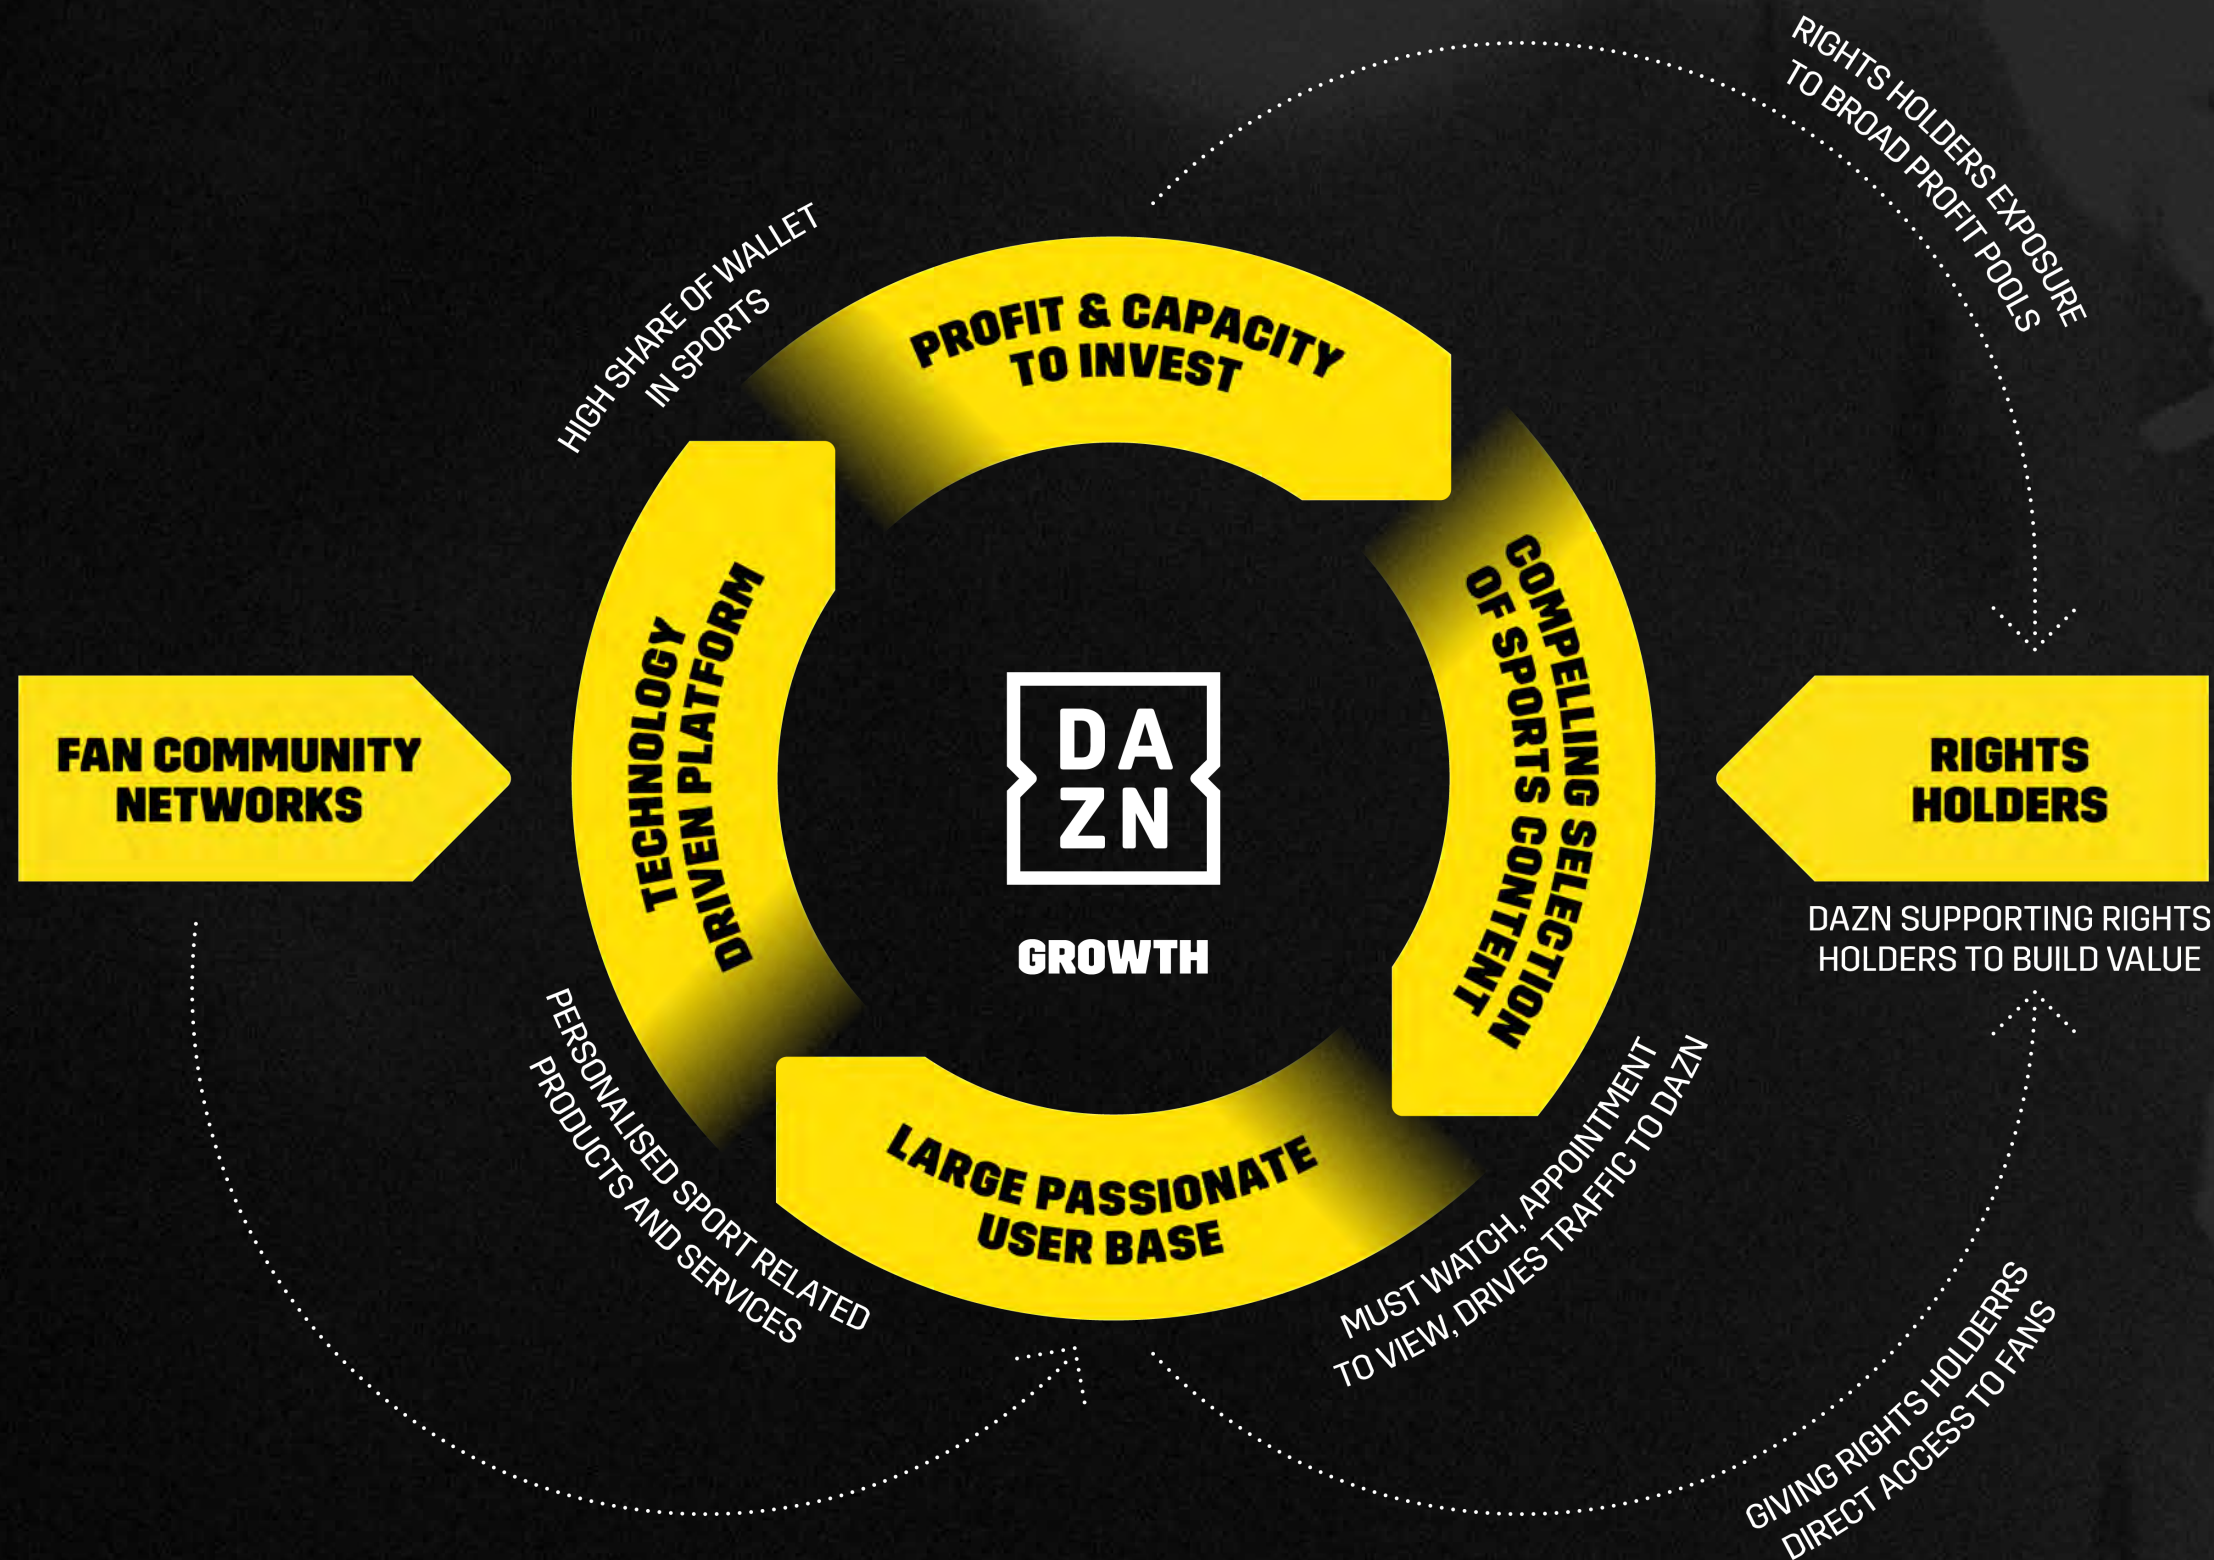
RIGHTS HOLDERS EXPOSURE TO BROAD PROFIT POOLS

HIGH SHARE OF WALLET IN SPORTS

PROFIT & CAPACITY TO INVEST

TECHNOLOGY DRIVEN PLATFORM

COMPELLING SELECTION OF SPORTS CONTENT

FAN COMMUNITY NETWORKS

DA
ZN

GROWTH

RIGHTS HOLDERS

DAZN SUPPORTING RIGHTS HOLDERS TO BUILD VALUE

PERSONALISED SPORT RELATED PRODUCTS AND SERVICES

LARGE PASSIONATE USER BASE

MUST WATCH, APPOINTMENT TO VIEW, DRIVES TRAFFIC TO DAZN

GIVING RIGHTS HOLDERRS DIRECT ACCESS TO FANS